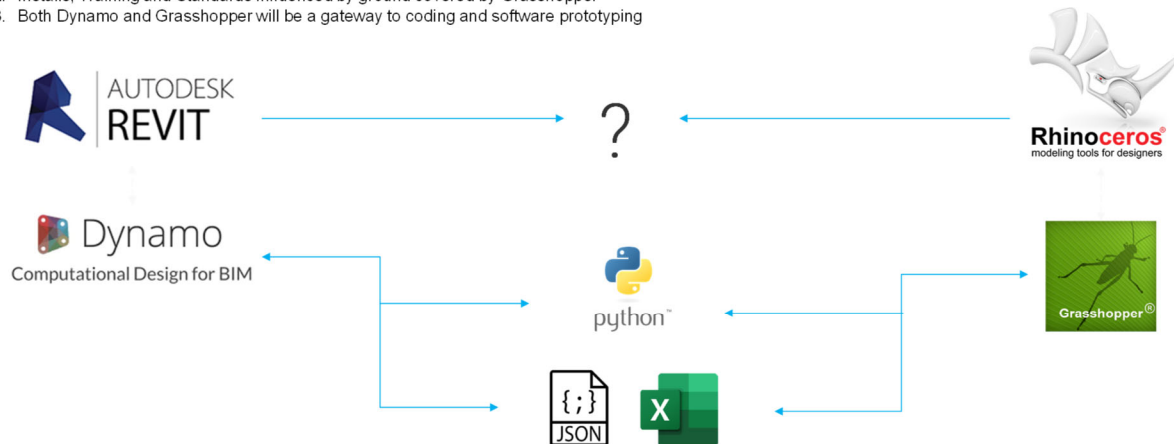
3. Both Dynamo and Grasshopper will be a gateway to coding and software prototyping

AUTODESK
REVIT

?

Rhinoceros®
modeling tools for designers

Dynamo
Computational Design for BIM

python™

Grasshopper®

{ ; }
JSON

X